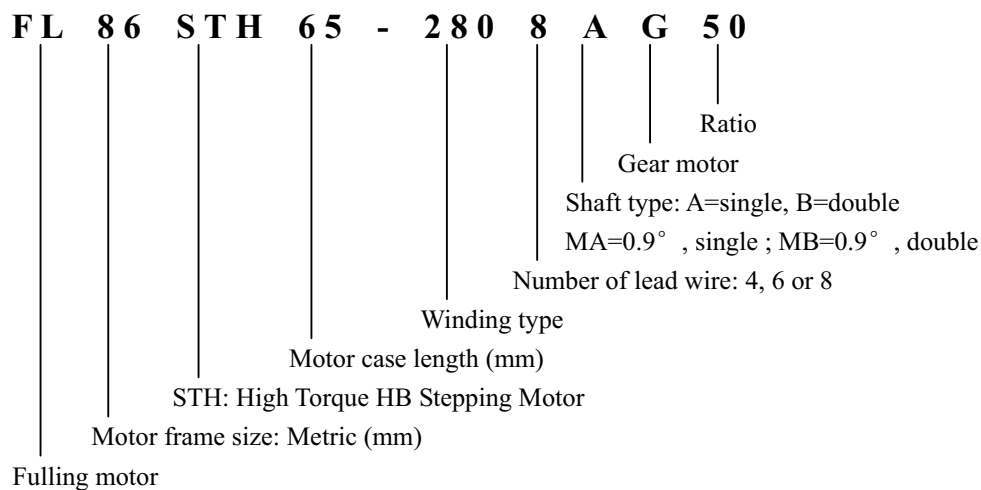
FL 86 STH 65 - 280 8 A G 50

Ratio

Gear motor

Shaft type: A=single, B=double

MA=0.9°, single ; MB=0.9°, double

Number of lead wire: 4, 6 or 8

Winding type

Motor case length (mm)

STH: High Torque HB Stepping Motor

Motor frame size: Metric (mm)

Fulling motor